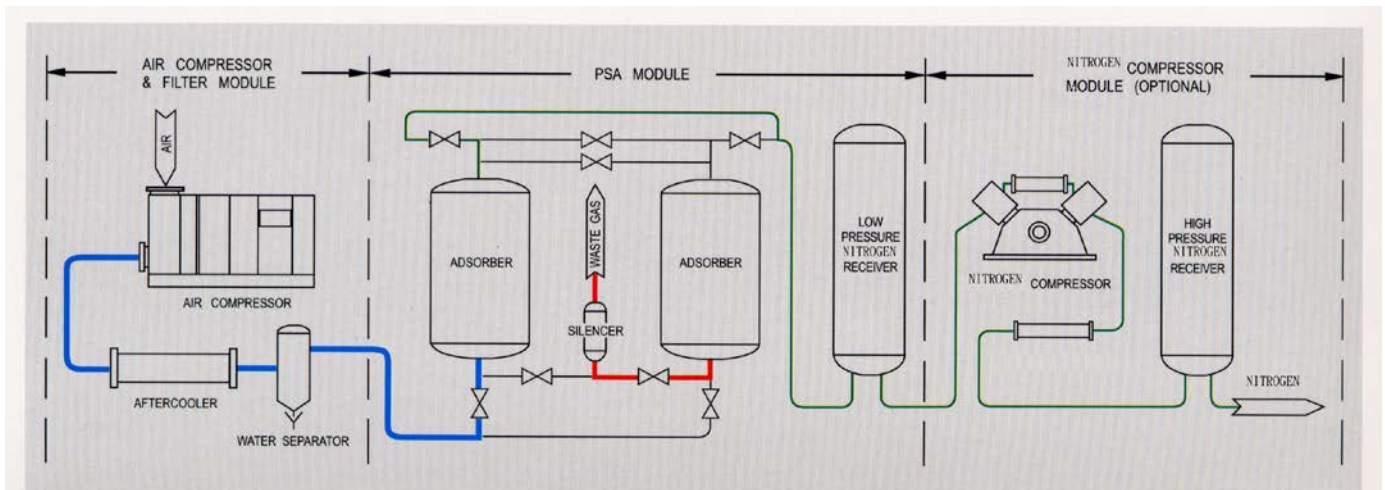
AIR COMPRESSOR & FILTER MODULE

PSA MODULE

NITROGEN COMPRESSOR MODULE (OPTIONAL)

AIR

AIR COMPRESSOR

AFTERCOOLER

WATER SEPARATOR

ADSORBER

WASTE GAS

SILENCER

ADSORBER

LOW PRESSURE NITROGEN RECEIVER

NITROGEN COMPRESSOR

HIGH PRESSURE NITROGEN RECEIVER

NITROGEN